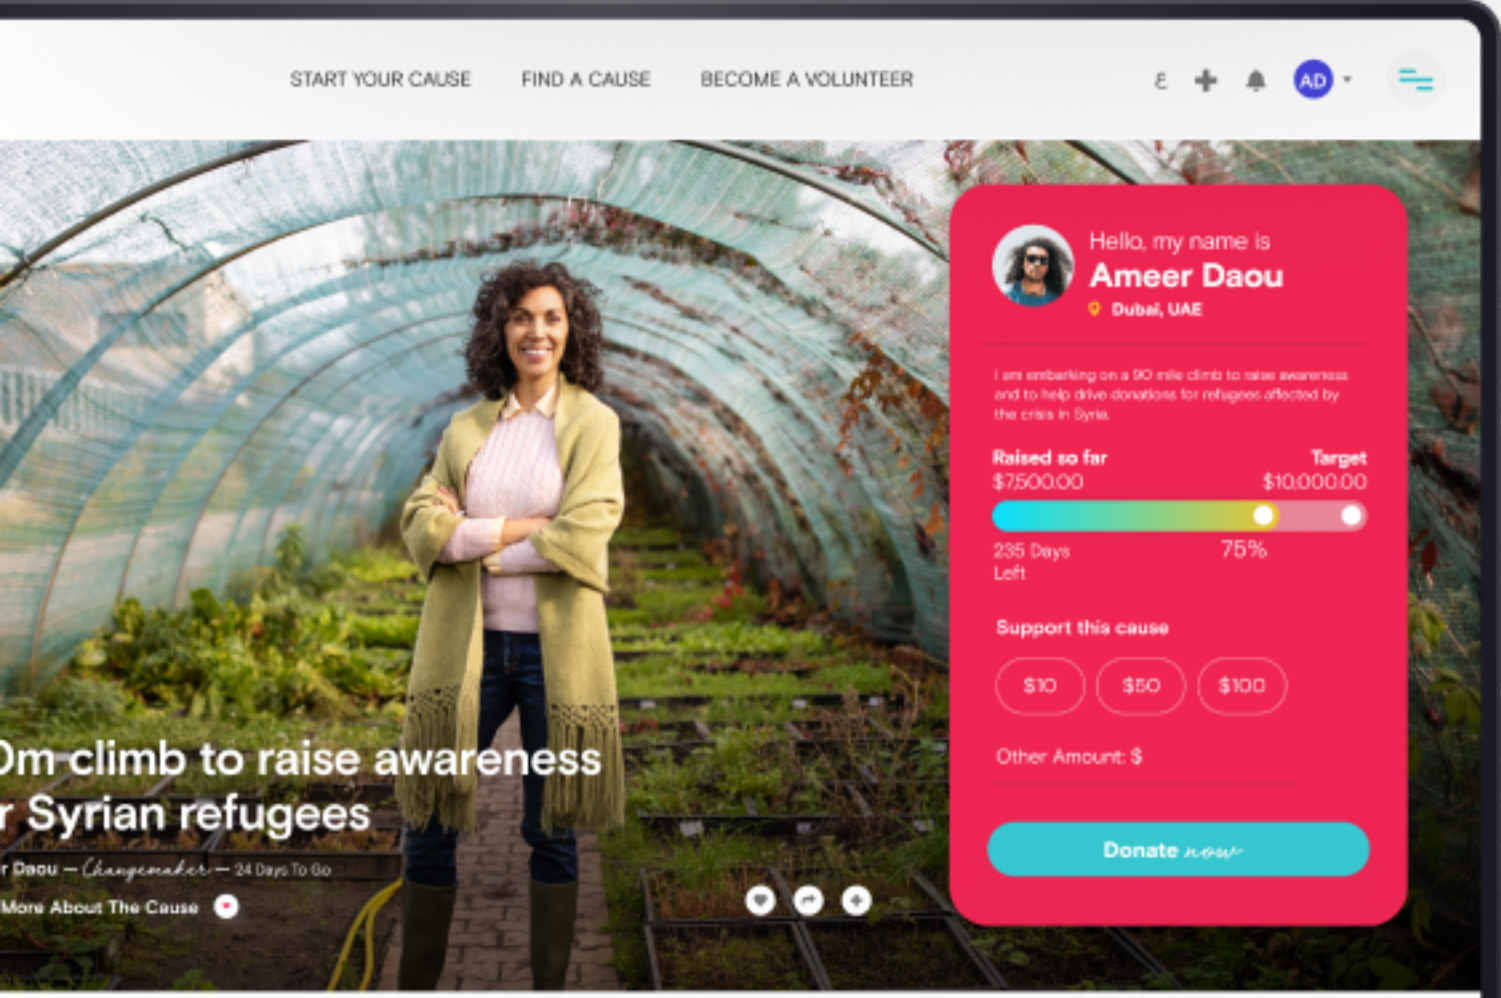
START YOUR CAUSE FIND A CAUSE BECOME A VOLUNTEER

ع

AD

Hello, my name is
Ameer Daou
Dubai, UAE

I am embarking on a 90 mile climb to raise awareness and to help drive donations for refugees affected by the crisis in Syria.

Raised so far
$7,500.00

Target
$10,000.00

235 Days Left

75%

Support this cause

$10 $50 $100

Other Amount: $

Donate now

0m climb to raise awareness
r Syrian refugees

r Daou — Changemaker — 24 Days To Go

More About The Cause